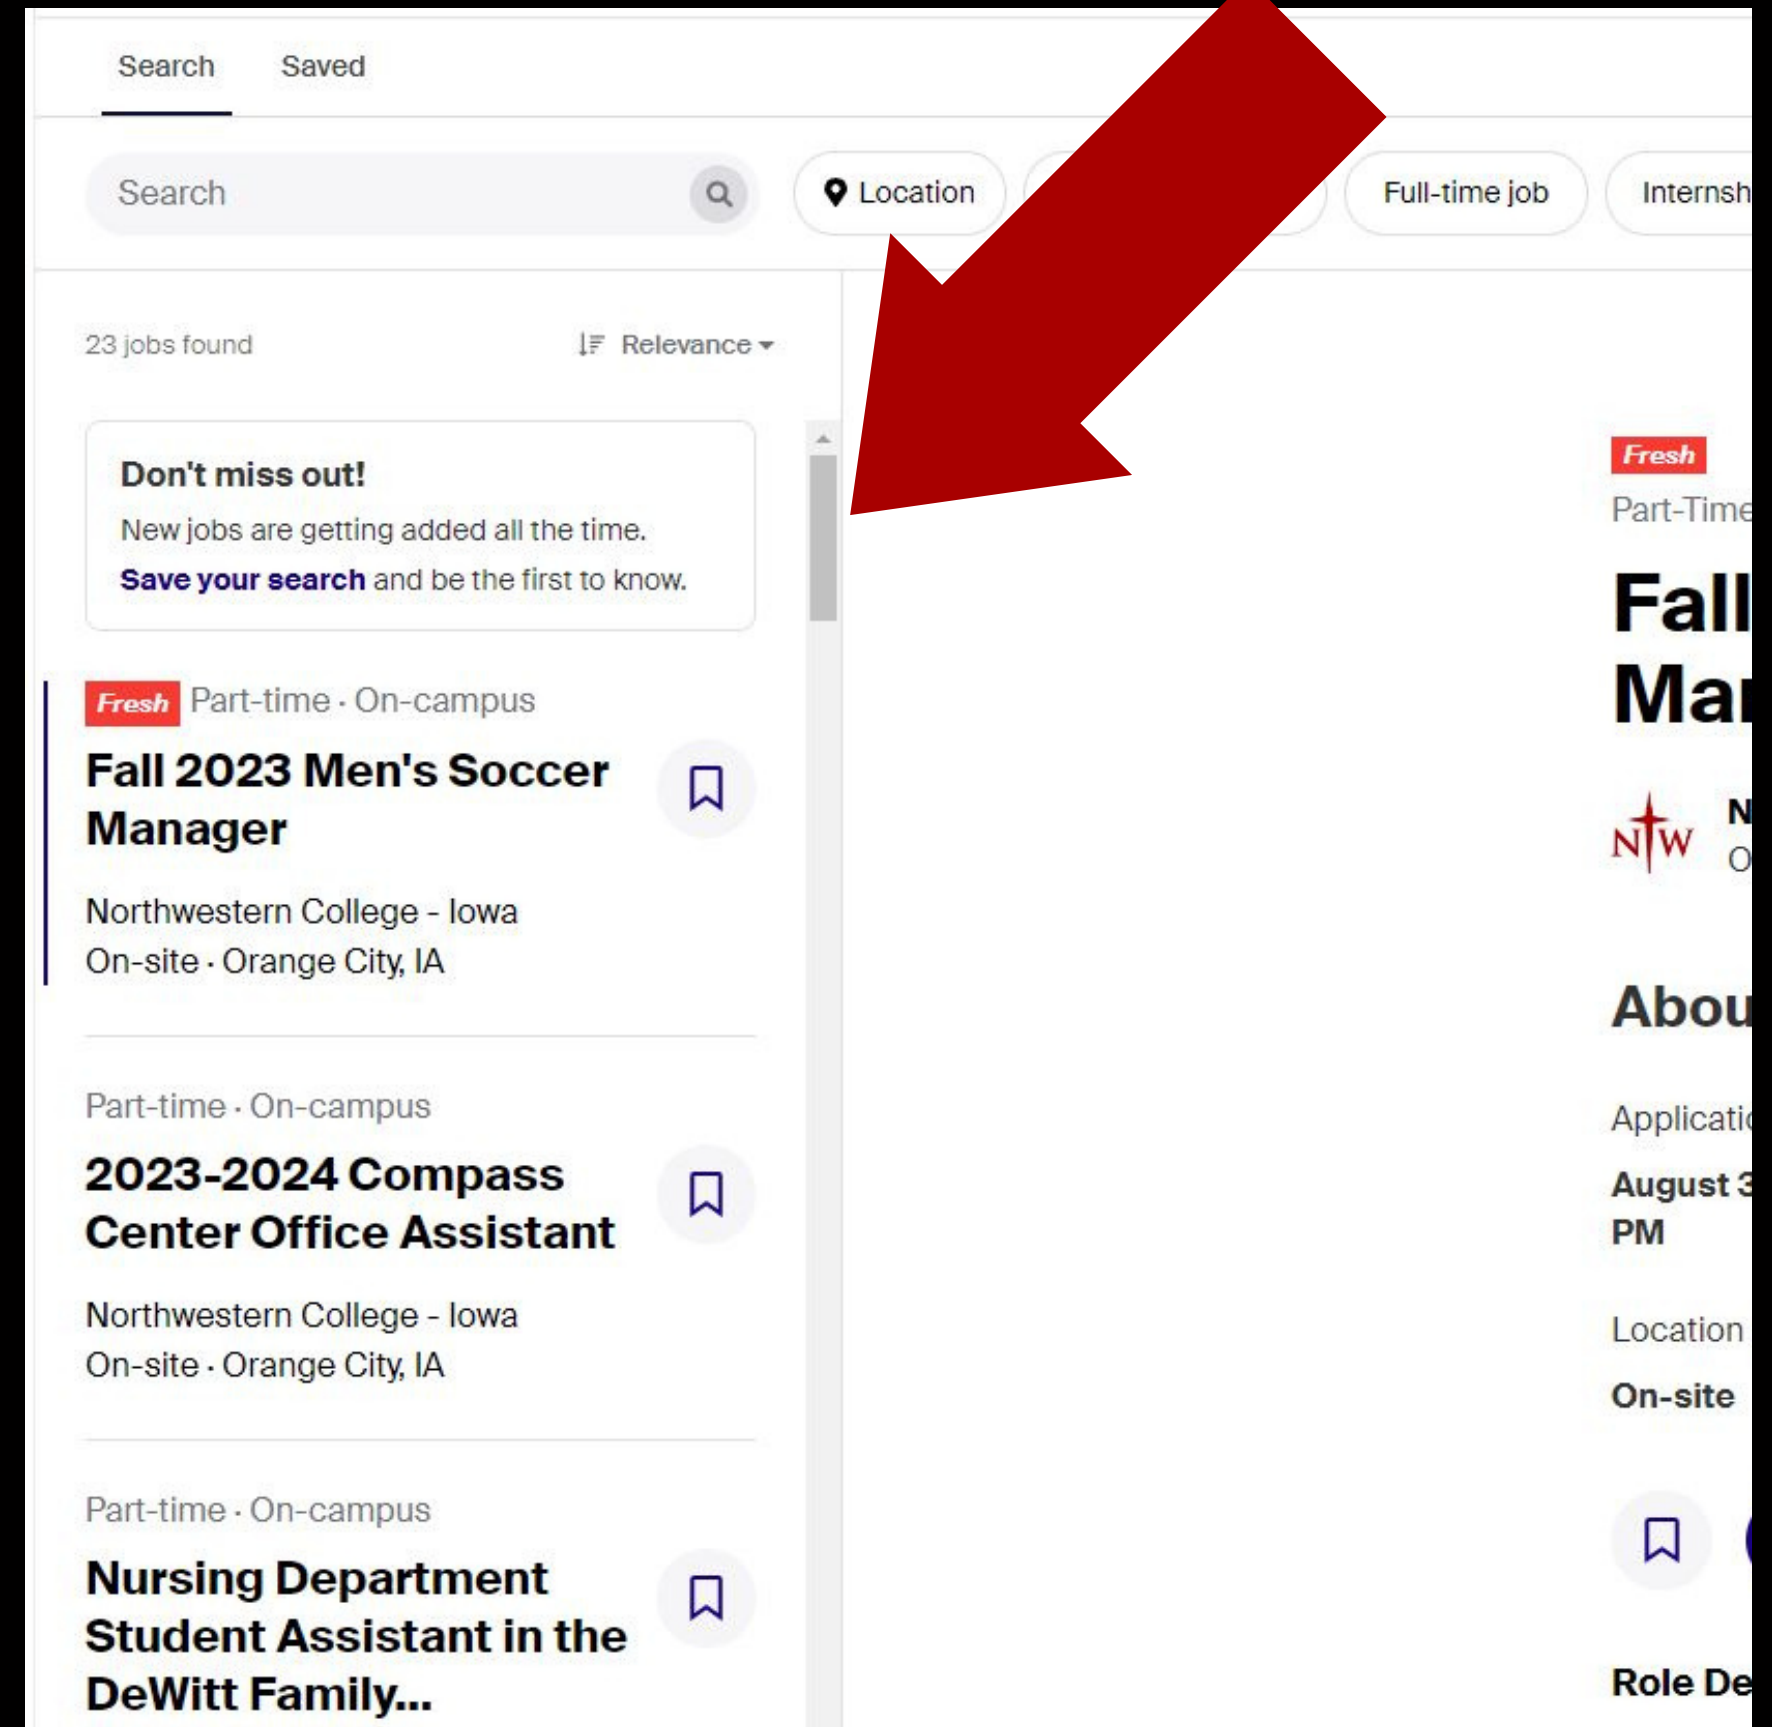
Search Saved

Search

Location

Full-time job

Internsh

23 jobs found

Relevance

Don't miss out!

New jobs are getting added all the time.

Save your search and be the first to know.

Fresh Part-time · On-campus

Fall 2023 Men's Soccer Manager

Northwestern College - Iowa

On-site · Orange City, IA

Part-time · On-campus

2023-2024 Compass Center Office Assistant

Northwestern College - Iowa

On-site · Orange City, IA

Part-time · On-campus

Nursing Department Student Assistant in the DeWitt Family...

Fresh

Part-Time

Fall

Ma

NW

N

O

Abou

Applicati

August 3

PM

Location

On-site

Role De